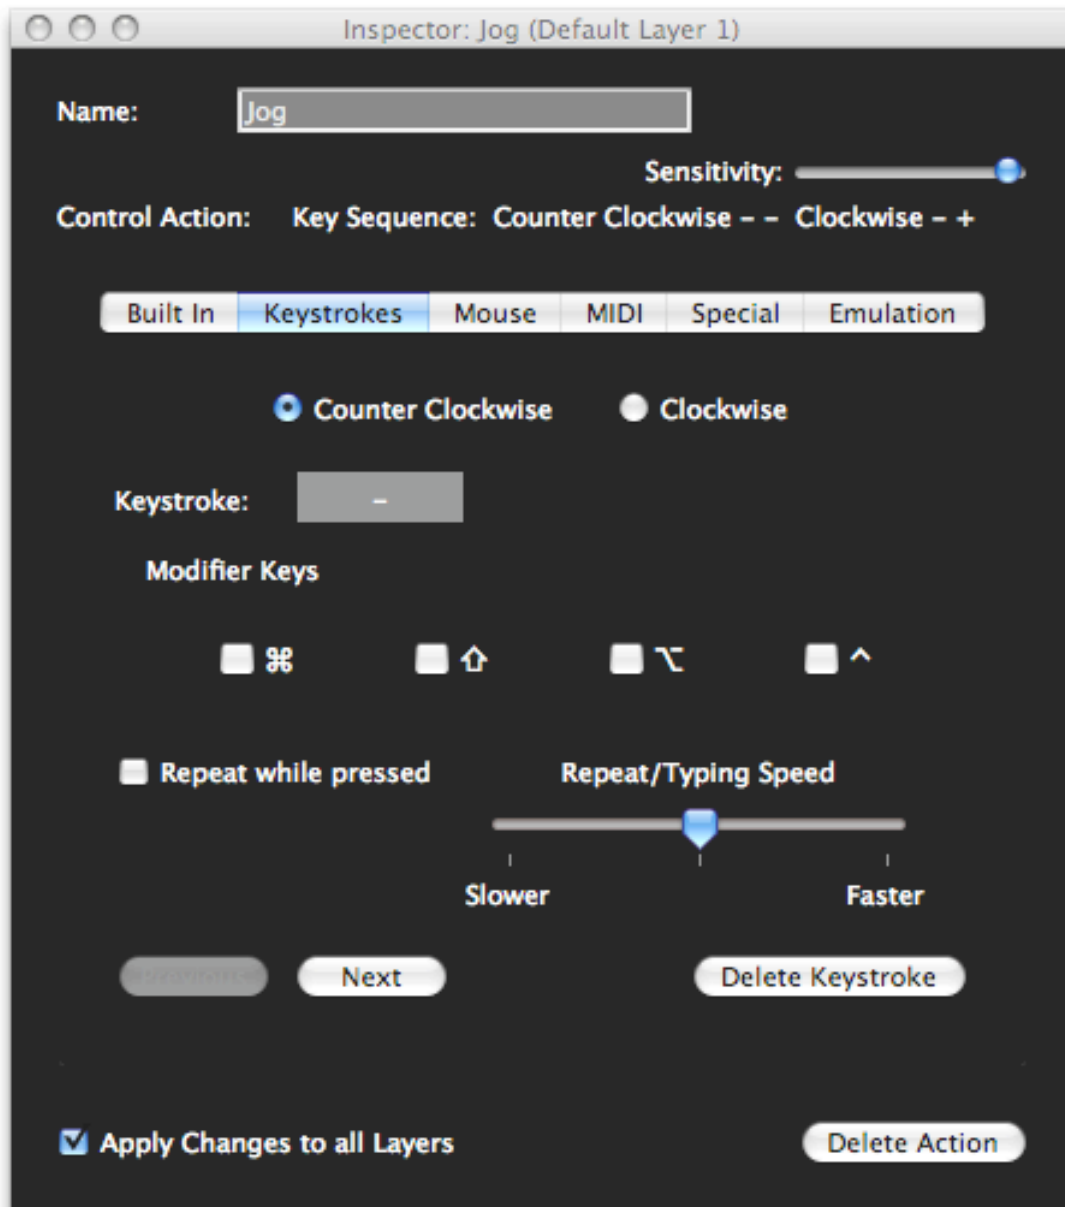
Inspector: Jog (Default Layer 1)

Name: Jog

Sensitivity:

Control Action: Key Sequence: Counter Clockwise – – Clockwise – +

Built In | Keystrokes | Mouse | MIDI | Special | Emulation

Counter Clockwise Clockwise

Keystroke: –

Modifier Keys

⌘ ⇧ ⌥ ^

Repeat while pressed

Repeat/Typing Speed

Slower Faster

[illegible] Next Delete Keystroke

Apply Changes to all Layers

Delete Action